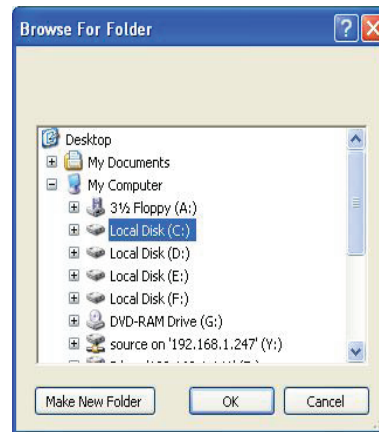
Browse For Folder

Desktop
My Documents
My Computer
3½ Floppy (A:)
Local Disk (C:)
Local Disk (D:)
Local Disk (E:)
Local Disk (F:)
DVD-RAM Drive (G:)
source on '192.168.1.247' (Y:)
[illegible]

Make New Folder
OK
Cancel